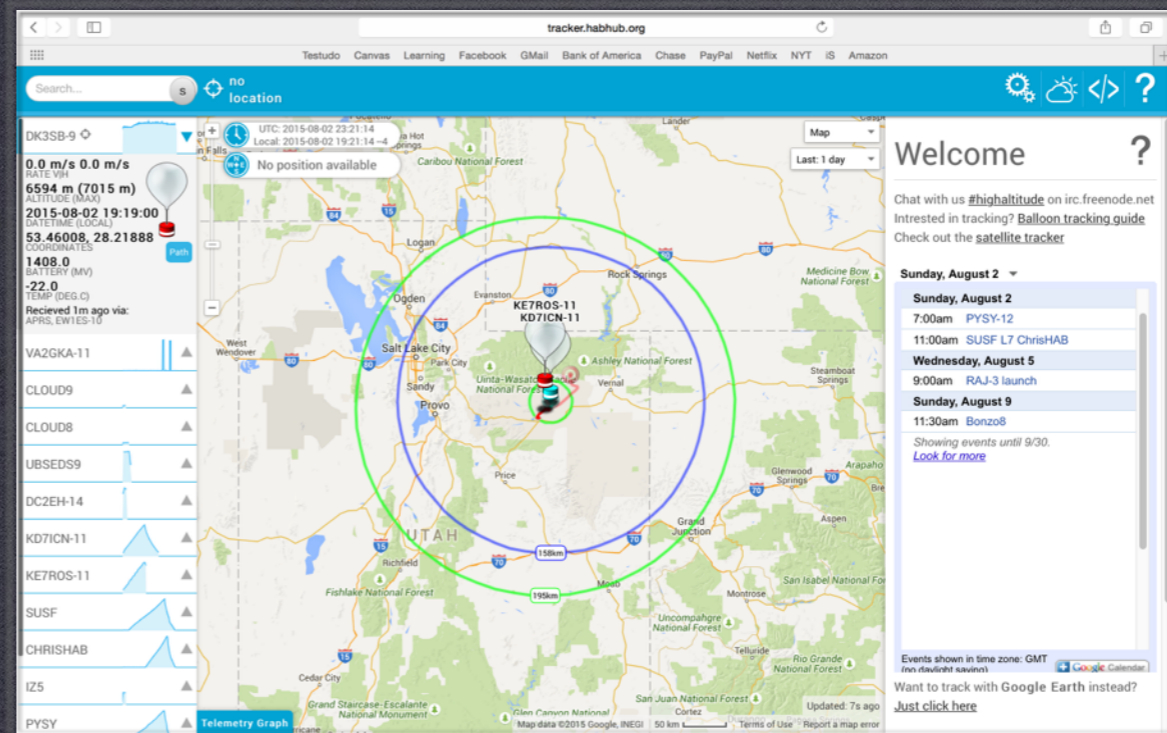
tracker.habhub.org

Testudo Canvas Learning Facebook GMail Bank of America Chase PayPal Netflix NYT iS Amazon

Search... s

no location

DK3SB-9

0.0 m/s 0.0 m/s
RATE V|H
6594 m (7015 m)
ALTITUDE (MAX)
2015-08-02 19:19:00
DATETIME (LOCAL)
53.46008, 28.21888
COORDINATES
1408.0
BATTERY (MV)
-22.0
TEMP (DEG.C)
Recieved 1m ago via:
APRS, EW1ES-10

Path

VA2GKA-11
CLOUD9
CLOUD8
UBSEDS9
DC2EH-14
KD7ICN-11
KE7ROS-11
SUSF
CHRISHAB
IZ5
PYSY

UTC: 2015-08-02 23:21:14
Local: 2015-08-02 19:21:14 -4

No position available

Map
Last: 1 day

Caribou National Forest
Logan
Ogden
Evanston
Rock Springs
Medicine Bow National Forest
KE7ROS-11
KD7ICN-11
West Wendover
Salt Lake City
Park City
Sandy
Provo
Uinta-Wasatch National Forest
Ashley National Forest
Vernal
Steamboat Springs
Price
Glenwood Springs
Arapaho
UTAH
Grand Junction
Aspen
158km
Richfield
Moab
San Isabel National Forest
Fishlake National Forest
195km
Montrose
Uncompahgre National Forest
Cedar City
Rio Grande National Forest
Grand Staircase-Escalante National Monument
San Juan National Forest
Updated: 7s ago
Telemetry Graph
Map data ©2015 Google, INEGI 50 km Terms of Use Report a map error

Welcome ?

Chat with us #highaltitude on irc.freenode.net
Intrested in tracking? Balloon tracking guide
Check out the satellite tracker

Sunday, August 2

Sunday, August 2
7:00am PYSY-12
11:00am SUSF L7 ChrisHAB
Wednesday, August 5
9:00am RAJ-3 launch
Sunday, August 9
11:30am Bonzo8
Showing events until 9/30.
Look for more

Events shown in time zone: GMT (no daylight saving)
Google Calendar

Want to track with Google Earth instead?
Just click here